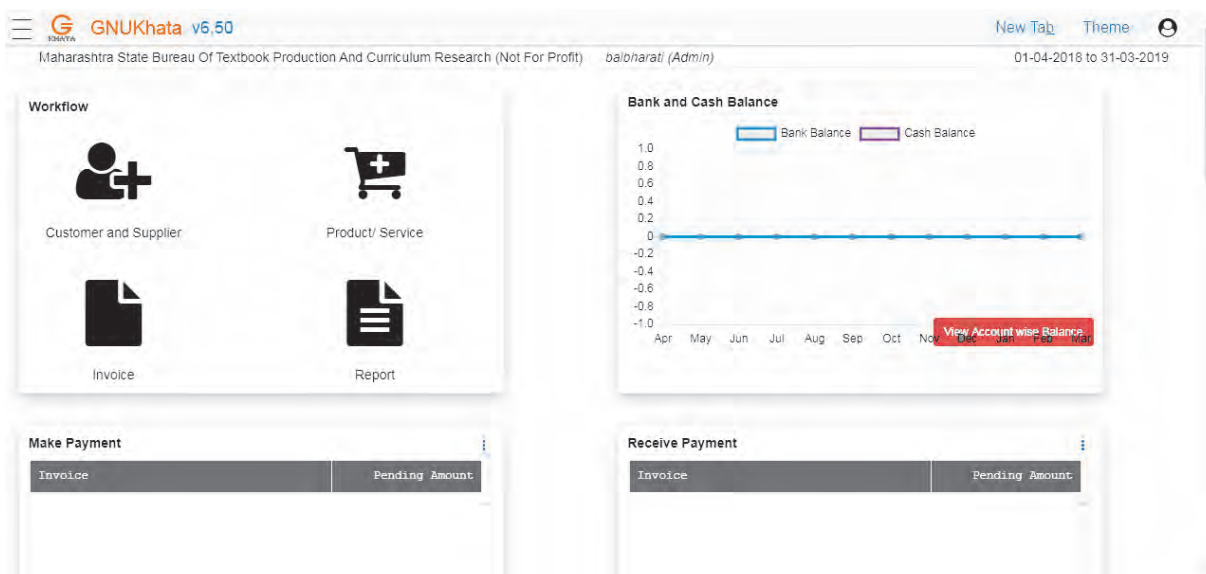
GNUKhata v6.50

New Tab Theme

Maharashtra State Bureau Of Textbook Production And Curriculum Research (Not For Profit) balbharati (Admin) 01-04-2018 to 31-03-2019

Workflow

Customer and Supplier

Product/ Service

Invoice

Report

Bank and Cash Balance

Bank Balance Cash Balance

1.0
0.8
0.6
0.4
0.2
0
-0.2
-0.4
-0.6
-0.8
-1.0

Apr May Jun Jul Aug Sep Oct Nov Dec Jan Feb Mar

View Account wise Balance

Make Payment

| Invoice | Pending Amount |
|---|---|

Receive Payment

| Invoice | Pending Amount |
|---|---|